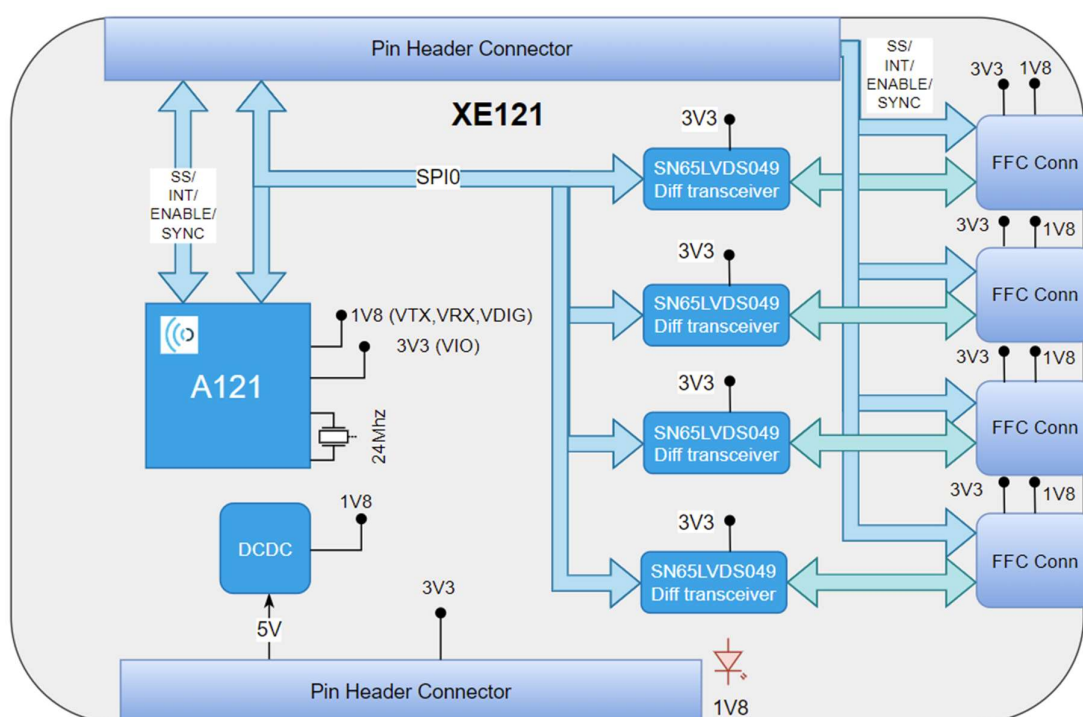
Pin Header Connector

SS/
INT/
ENABLE/
SYNC

3V3 1V8

XE121

3V3

SS/
INT/
ENABLE/
SYNC

SPI0

SN65LVDS049
Diff transceiver

FFC Conn

3V3 1V8

3V3

SN65LVDS049
Diff transceiver

FFC Conn

1V8 (VTX,VRX,VDIG)

3V3 (VIO)

A121

3V3 1V8

3V3

SN65LVDS049
Diff transceiver

FFC Conn

24Mhz

3V3 1V8

1V8

DCDC

3V3

SN65LVDS049
Diff transceiver

FFC Conn

3V3

5V

Pin Header Connector

1V8